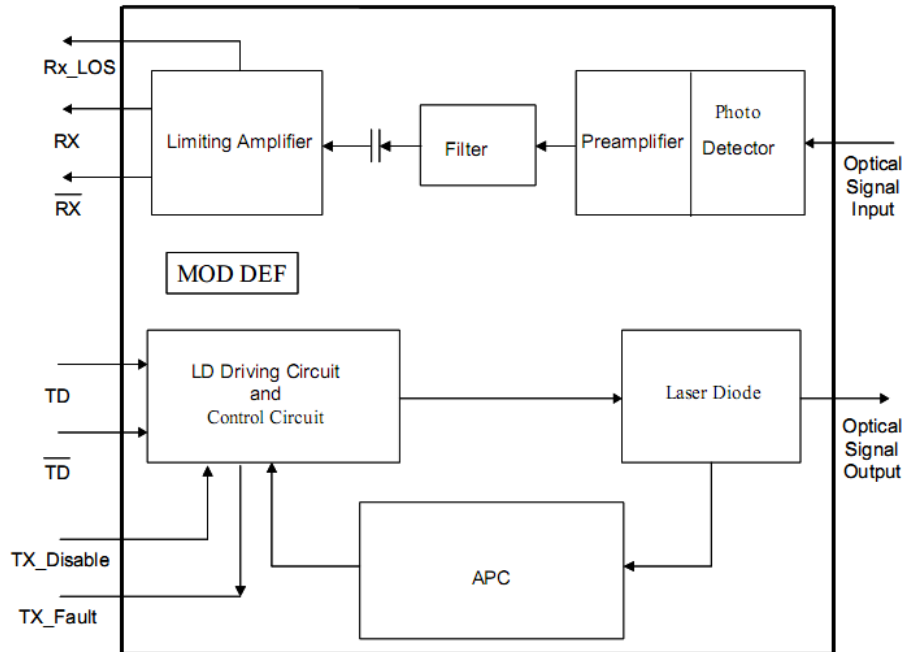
Rx_LOS

RX

$\overline{RX}$

Limiting Amplifier

Filter

Preamplifier

Photo Detector

Optical Signal Input

MOD DEF

LD Driving Circuit and Control Circuit

Laser Diode

TD

$\overline{TD}$

Optical Signal Output

TX_Disable

APC

TX_Fault